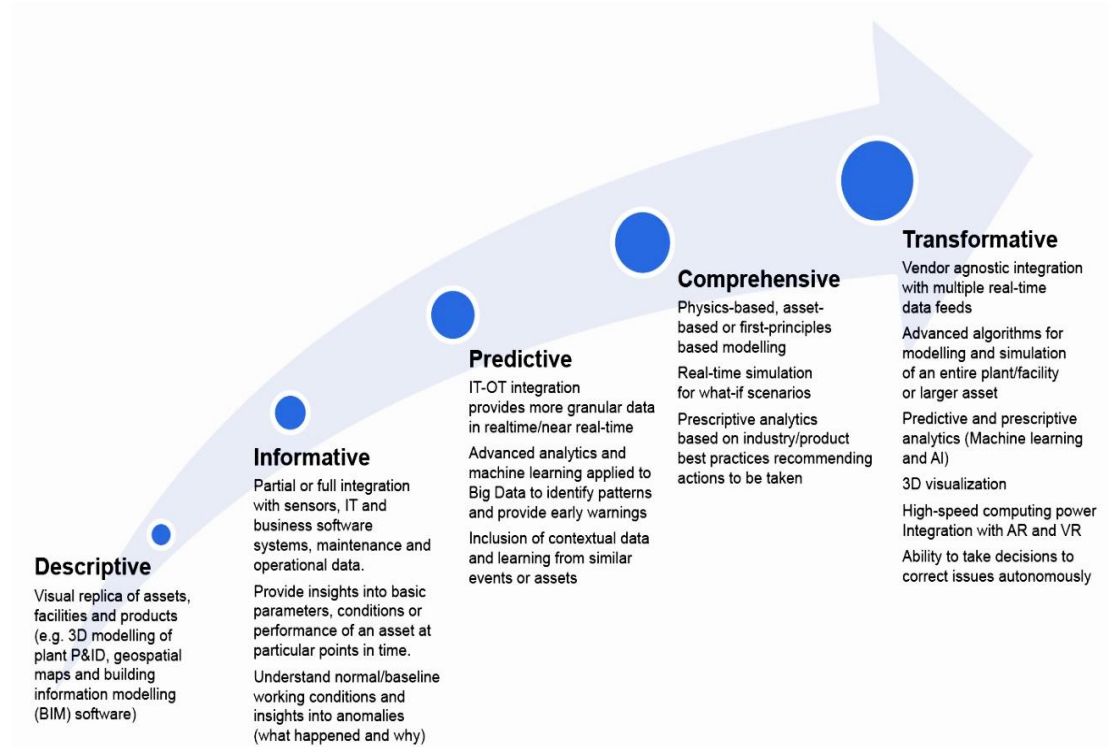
Descriptive

Visual replica of assets, facilities and products (e.g. 3D modelling of plant P&ID, geospatial maps and building information modelling (BIM) software)

Informative

Partial or full integration with sensors, IT and business software systems, maintenance and operational data.

Provide insights into basic parameters, conditions or performance of an asset at particular points in time.

Understand normal/baseline working conditions and insights into anomalies (what happened and why)

Predictive

IT-OT integration provides more granular data in realtime/near real-time

Advanced analytics and machine learning applied to Big Data to identify patterns and provide early warnings

Inclusion of contextual data and learning from similar events or assets

Comprehensive

Physics-based, asset-based or first-principles based modelling

Real-time simulation for what-if scenarios

Prescriptive analytics based on industry/product best practices recommending actions to be taken

Transformative

Vendor agnostic integration with multiple real-time data feeds

Advanced algorithms for modelling and simulation of an entire plant/facility or larger asset

Predictive and prescriptive analytics (Machine learning and AI)

3D visualization

High-speed computing power Integration with AR and VR

Ability to take decisions to correct issues autonomously